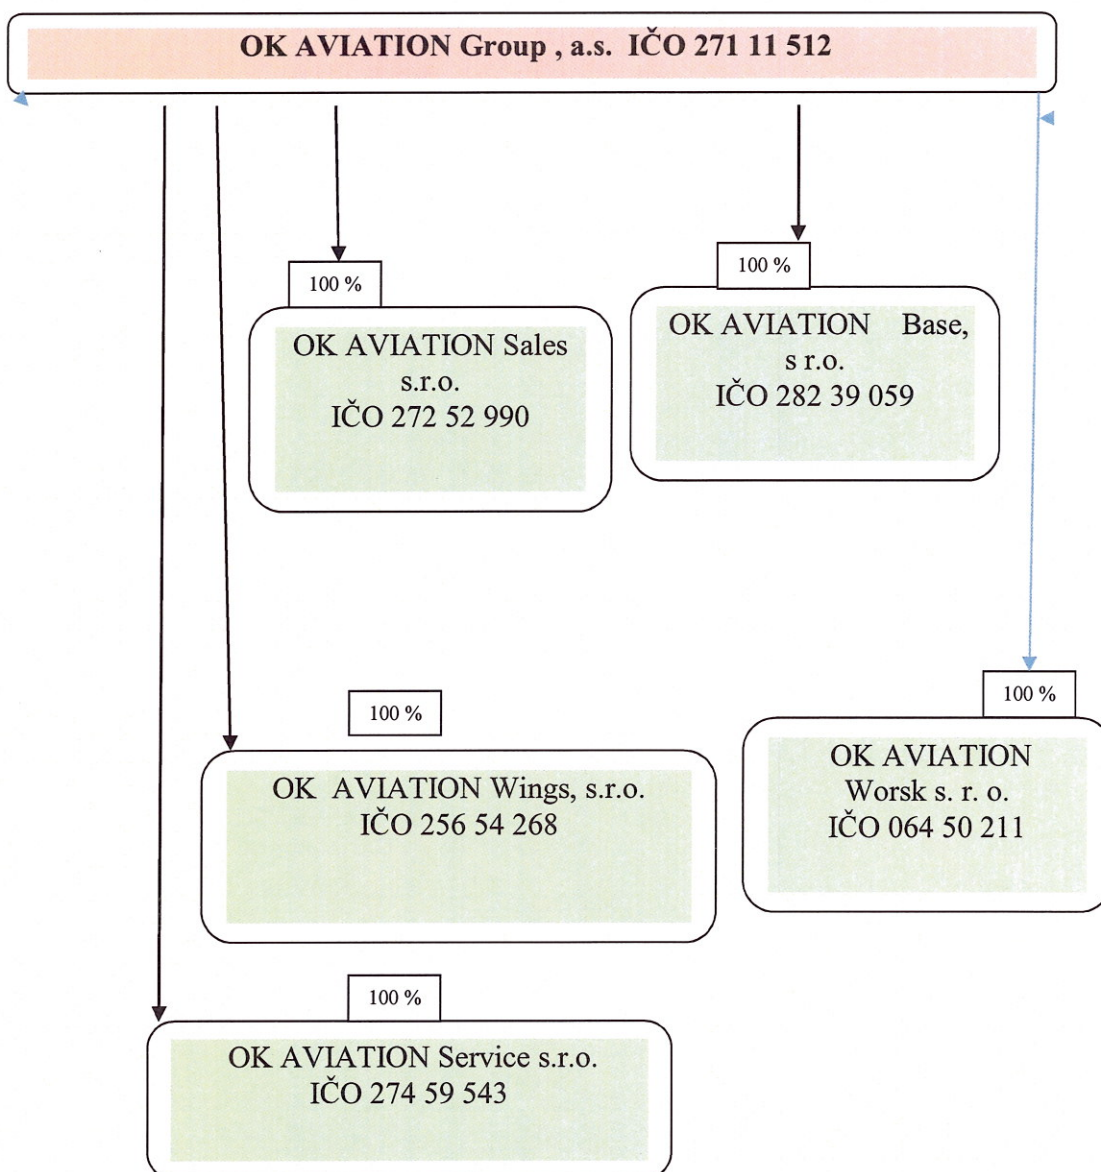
OK AVIATION Group , a.s. IČO 271 11 512

100 %

OK AVIATION Sales s.r.o. IČO 272 52 990

100 %

OK AVIATION Base, s r.o. IČO 282 39 059

100 %

OK AVIATION Wings, s.r.o. IČO 256 54 268

100 %

OK AVIATION Worsk s. r. o. IČO 064 50 211

100 %

OK AVIATION Service s.r.o. IČO 274 59 543